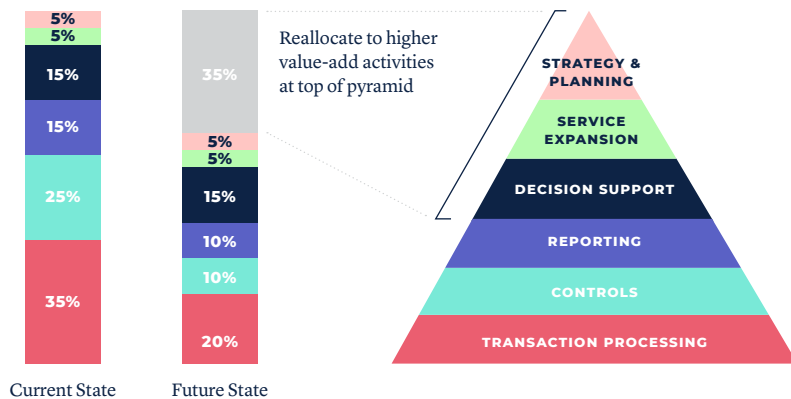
5%
5%
15%
15%
25%
35%

Current State

35%
5%
5%
15%
10%
10%
20%

Future State

Reallocate to higher value-add activities at top of pyramid

STRATEGY & PLANNING

SERVICE EXPANSION

DECISION SUPPORT

REPORTING

CONTROLS

TRANSACTION PROCESSING